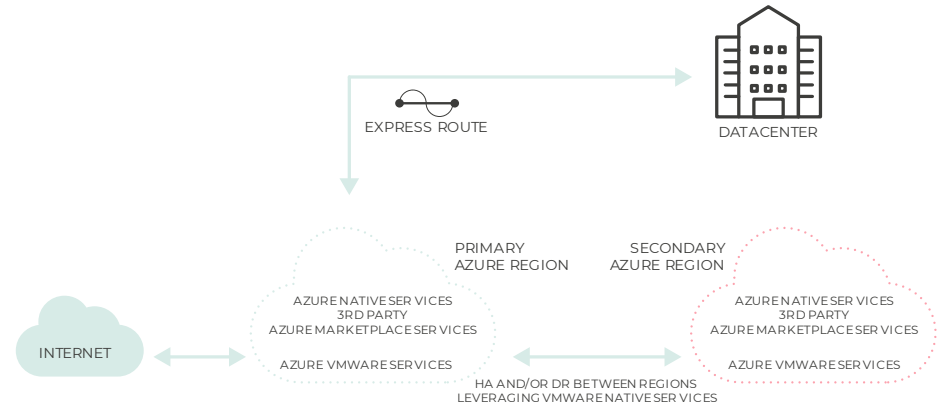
EXPRESS ROUTE

DATACENTER

PRIMARY
AZURE REGION

SECONDARY
AZURE REGION

INTERNET

AZURE NATIVE SERVICES
3RD PARTY
AZURE MARKETPLACE SERVICES

AZURE VMWARE SERVICES

AZURE NATIVE SERVICES
3RD PARTY
AZURE MARKETPLACE SERVICES

AZURE VMWARE SERVICES

HA AND/OR DR BETWEEN REGIONS
LEVERAGING VMWARE NATIVE SERVICES